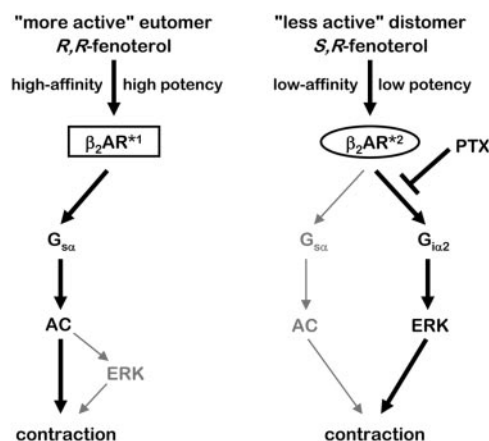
"more active" eutomer
*R,R*-fenoterol

high-affinity high potency

$\beta_2$AR$^{*1}$

$G_{s\alpha}$

AC

ERK

contraction

"less active" distomer
*S,R*-fenoterol

low-affinity low potency

$\beta_2$AR$^{*2}$

PTX

$G_{s\alpha}$

$G_{i\alpha 2}$

AC

ERK

contraction